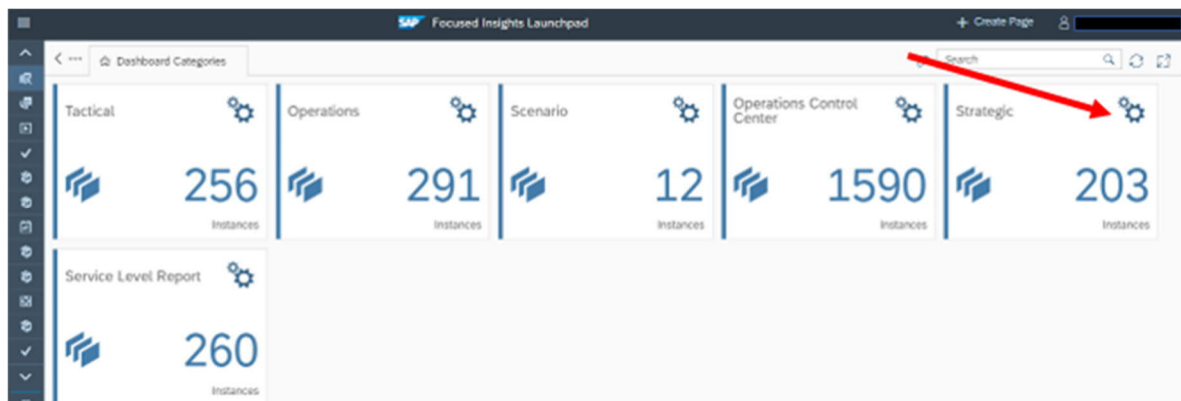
SAP Focused Insights Launchpad

+ Create Page

Dashboard Categories

Search

Tactical

256

Instances

Operations

291

Instances

Scenario

12

Instances

Operations Control Center

1590

Instances

Strategic

203

Instances

Service Level Report

260

Instances